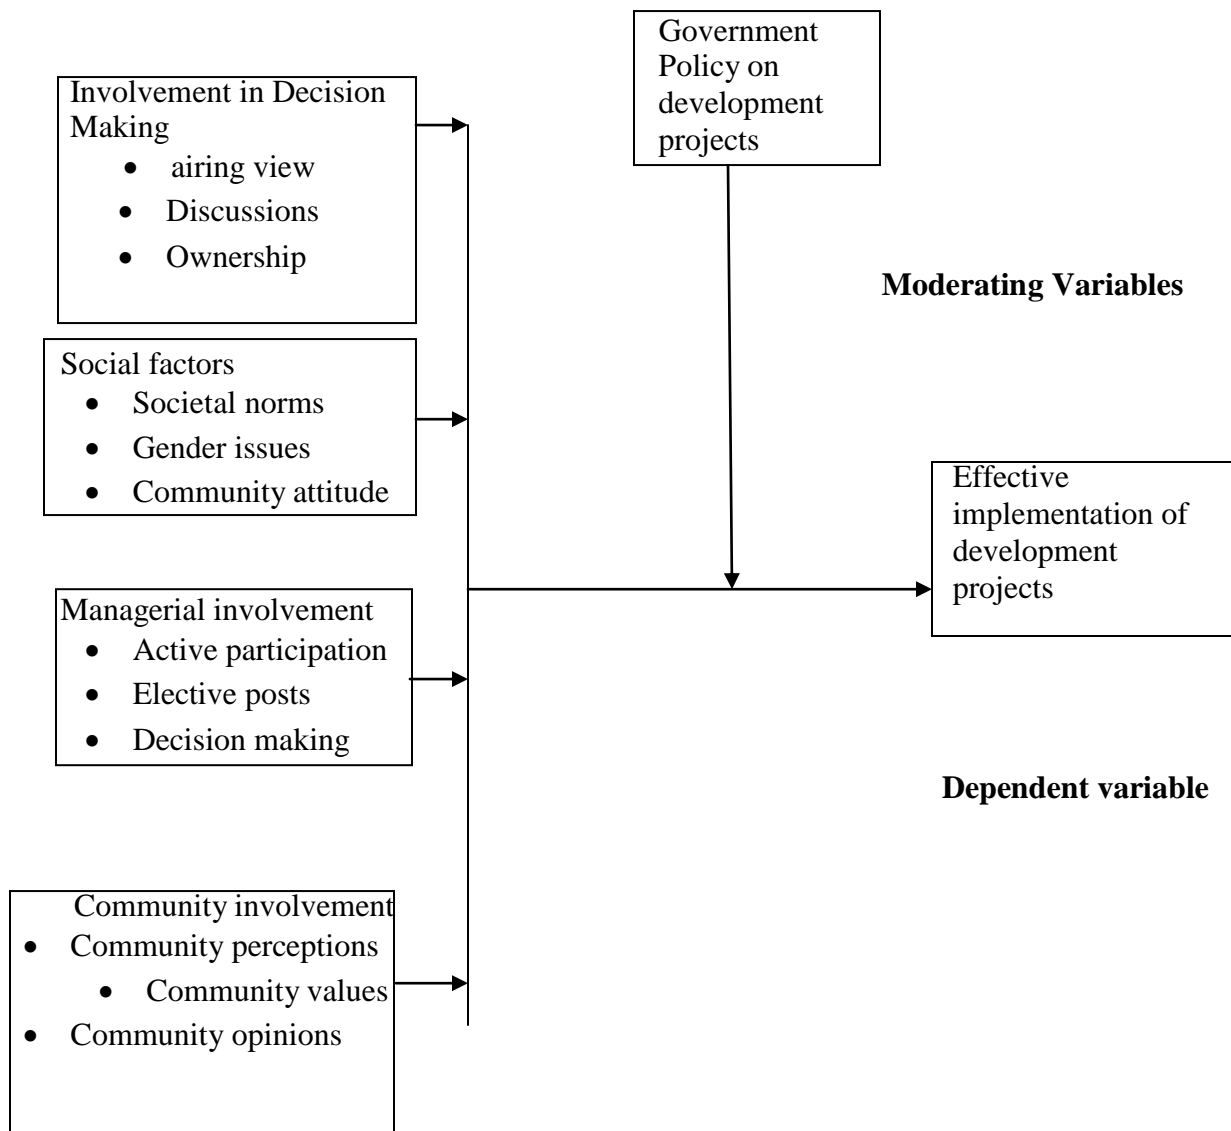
Government Policy on development projects

Involvement in Decision Making
- airing view
- Discussions
- Ownership

Moderating Variables

Social factors
- Societal norms
- Gender issues
- Community attitude

Effective implementation of development projects

Managerial involvement
- Active participation
- Elective posts
- Decision making

Dependent variable

Community involvement
- Community perceptions
- Community values
- Community opinions